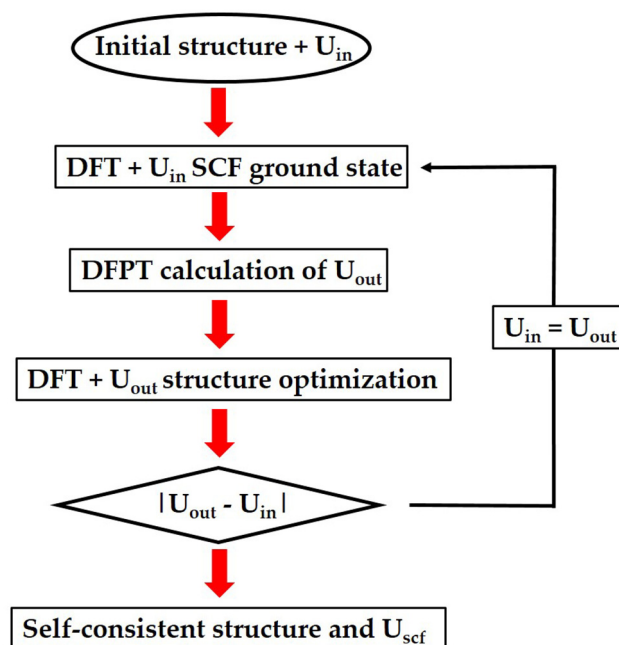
Initial structure + $U_{in}$

DFT + $U_{in}$ SCF ground state

DFPT calculation of $U_{out}$

$U_{in} = U_{out}$

DFT + $U_{out}$ structure optimization

$|U_{out} - U_{in}|$

Self-consistent structure and $U_{scf}$